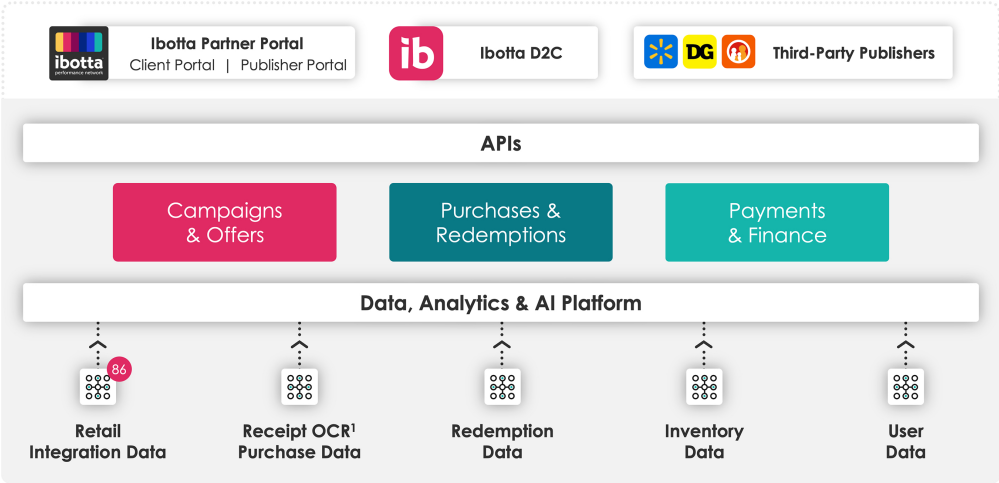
ibotta
performance network

Ibotta Partner Portal
Client Portal | Publisher Portal

ib

Ibotta D2C

DG

Third-Party Publishers

APIs

Campaigns & Offers

Purchases & Redemptions

Payments & Finance

Data, Analytics & AI Platform

86

Retail Integration Data

Receipt OCR$^1$ Purchase Data

Redemption Data

Inventory Data

User Data